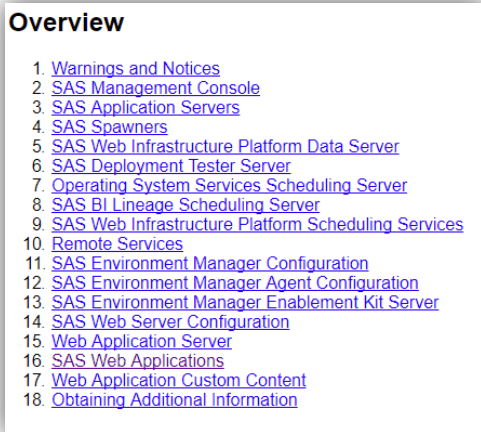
Overview

1. Warnings and Notices
2. SAS Management Console
3. SAS Application Servers
4. SAS Spawners
5. SAS Web Infrastructure Platform Data Server
6. SAS Deployment Tester Server
7. Operating System Services Scheduling Server
8. SAS BI Lineage Scheduling Server
9. SAS Web Infrastructure Platform Scheduling Services
10. Remote Services
11. SAS Environment Manager Configuration
12. SAS Environment Manager Agent Configuration
13. SAS Environment Manager Enablement Kit Server
14. SAS Web Server Configuration
15. Web Application Server
16. SAS Web Applications
17. Web Application Custom Content
18. Obtaining Additional Information